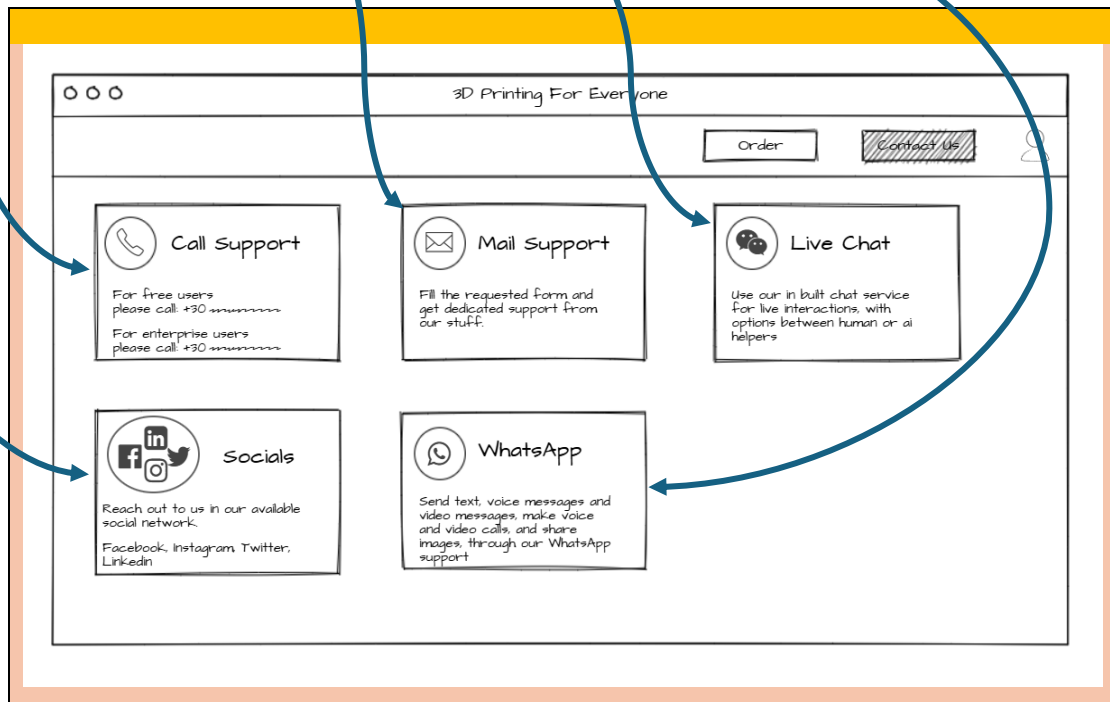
3D Printing For Everyone

Order

Contact Us

Call Support

For free users please call: +30 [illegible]

For enterprise users please call: +30 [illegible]

Mail Support

Fill the requested form and get dedicated support from our stuff.

Live Chat

Use our in built chat service for live interactions, with options between human or ai helpers

Socials

Reach out to us in our available social network.

Facebook, Instagram, Twitter, Linkedin

WhatsApp

Send text, voice messages and video messages, make voice and video calls, and share images, through our WhatsApp support